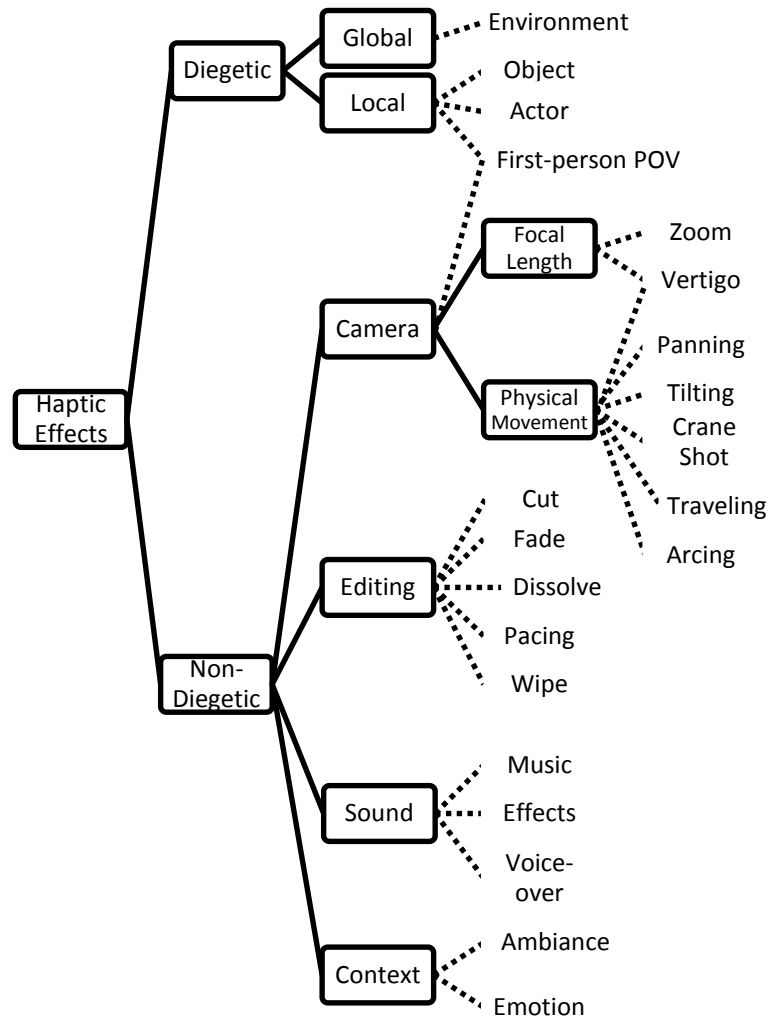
Haptic Effects

Diegetic

Global

Environment

Local

Object

Actor

First-person POV

Non-Diegetic

Camera

Focal Length

Zoom

Vertigo

Physical Movement

Panning

Tilting

Crane Shot

Traveling

Arcing

Editing

Cut

Fade

Dissolve

Pacing

Wipe

Sound

Music

Effects

Voice-over

Context

Ambiance

Emotion